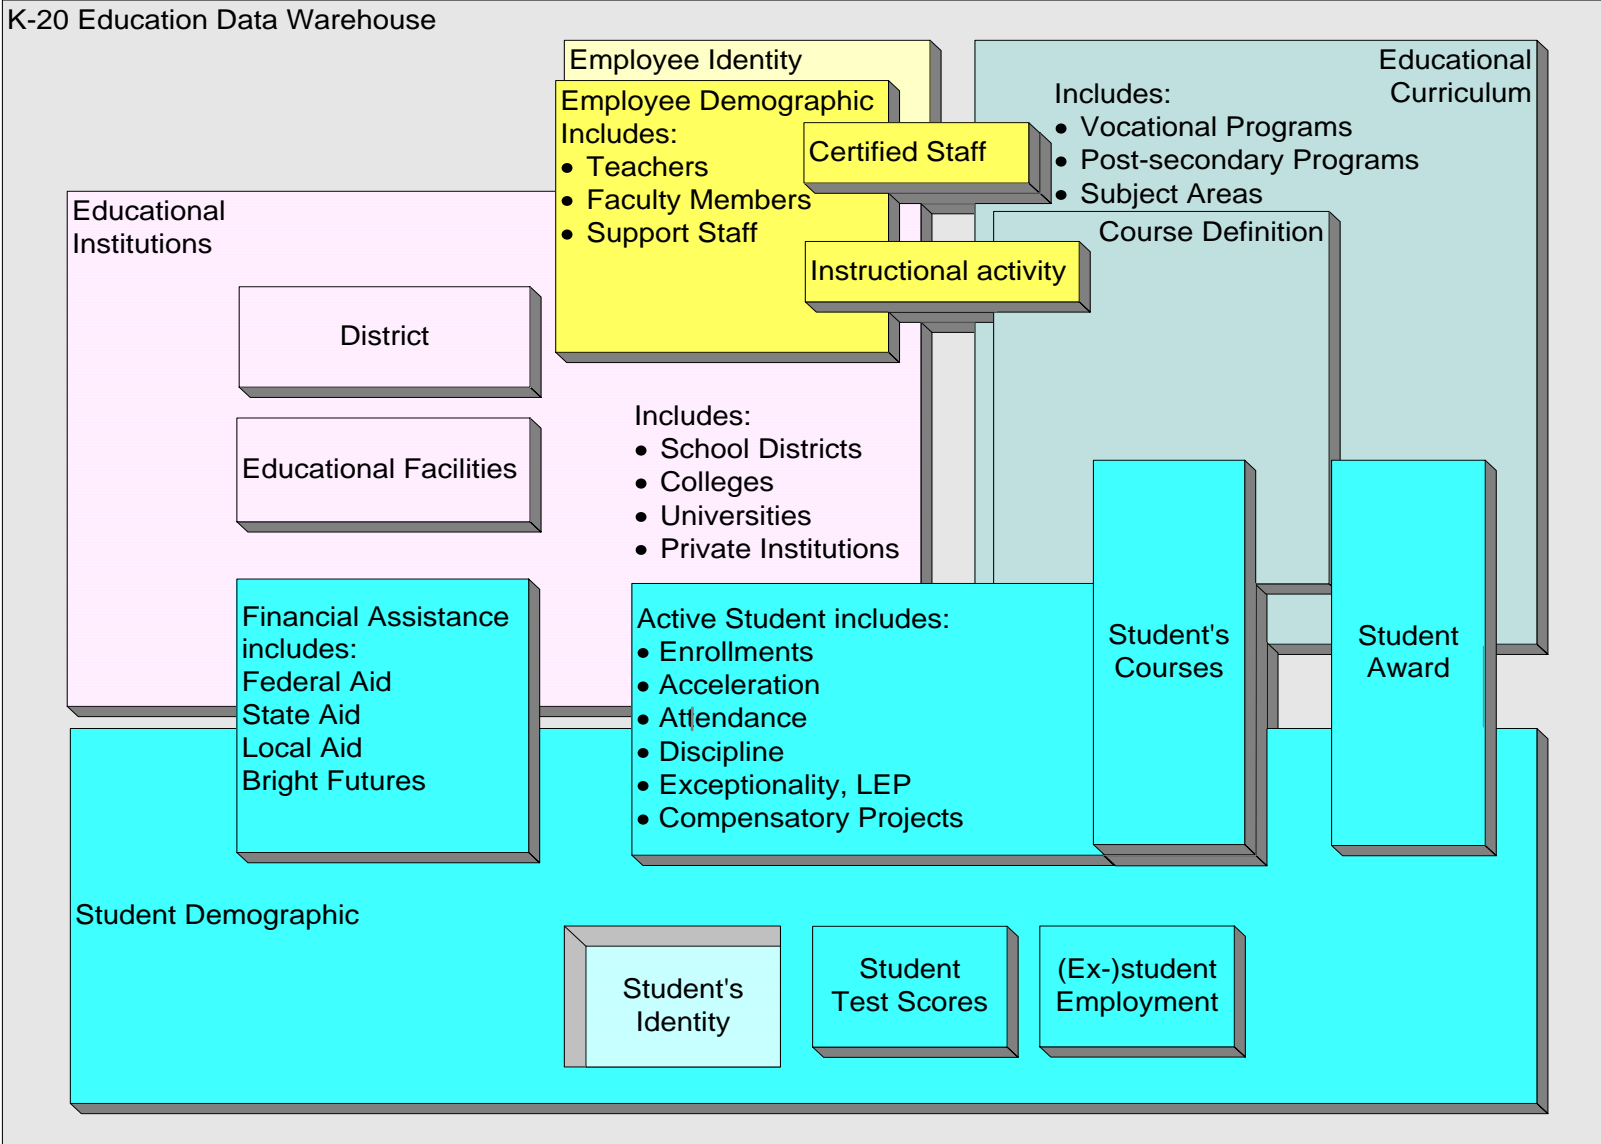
K-20 Education Data Warehouse

Employee Identity

Employee Demographic
Includes:
• Teachers
• Faculty Members
• Support Staff

Certified Staff

Instructional activity

Educational Curriculum

Includes:
• Vocational Programs
• Post-secondary Programs
• Subject Areas

Course Definition

Educational Institutions

District

Educational Facilities

Includes:
• School Districts
• Colleges
• Universities
• Private Institutions

Financial Assistance includes:
Federal Aid
State Aid
Local Aid
Bright Futures

Active Student includes:
• Enrollments
• Acceleration
• Attendance
• Discipline
• Exceptionality, LEP
• Compensatory Projects

Student's Courses

Student Award

Student Demographic

Student's Identity

Student Test Scores

(Ex-)student Employment